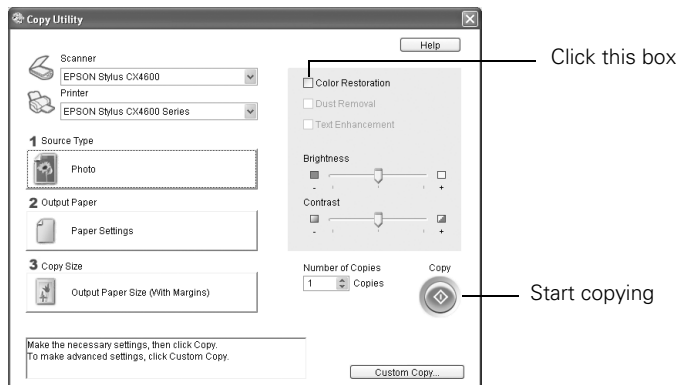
Copy Utility

Help

Scanner
EPSON Stylus CX4600
Printer
EPSON Stylus CX4600 Series

1 Source Type
Photo

2 Output Paper
Paper Settings

3 Copy Size
Output Paper Size (With Margins)

Color Restoration
Dust Removal
Text Enhancement

Brightness
-
+

Contrast
-
+

Number of Copies
1 Copies

Copy

Make the necessary settings, then click Copy.
To make advanced settings, click Custom Copy.

Custom Copy...

Click this box

Start copying